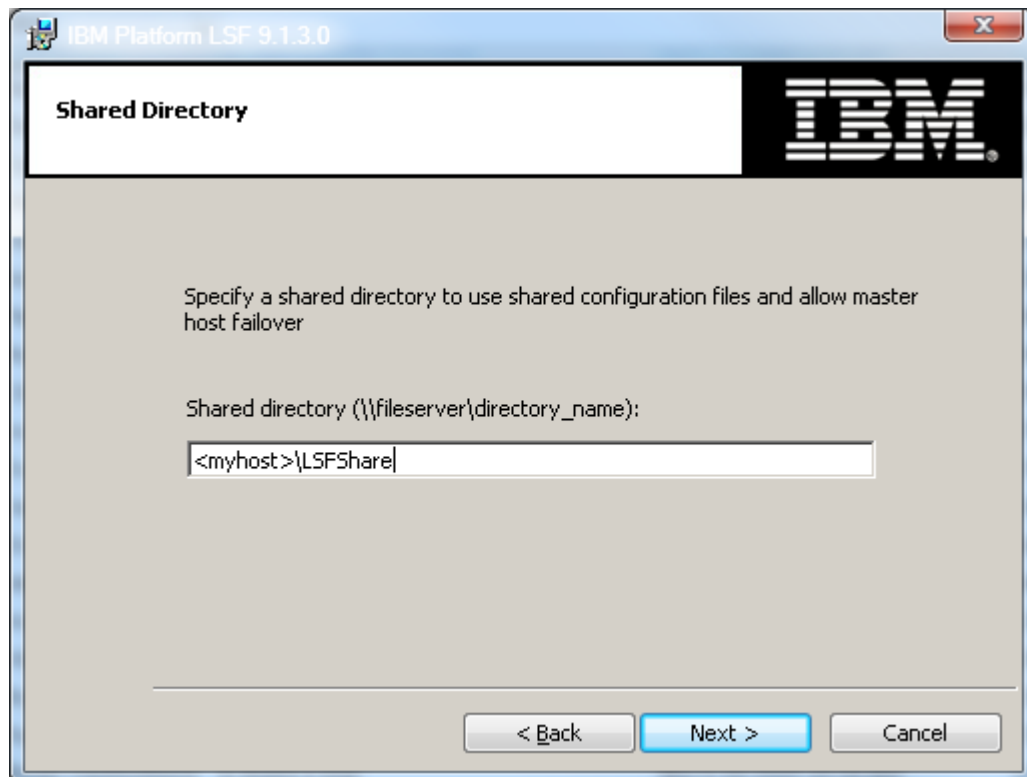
IBM Platform LSF 9.1.3.0

Shared Directory

IBM.

Specify a shared directory to use shared configuration files and allow master host failover

Shared directory (\\fileserver\directory_name):

<myhost>\LSFShare

< Back

Next >

Cancel